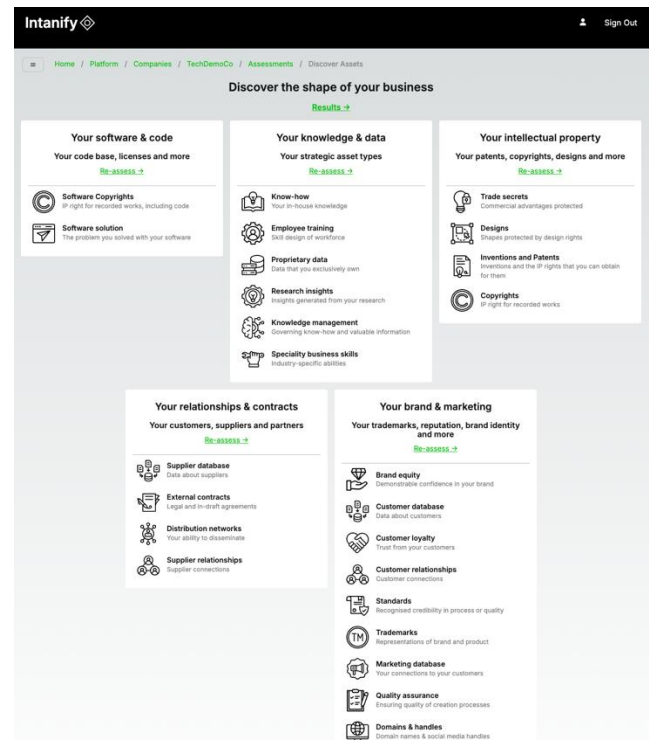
Intanify

Sign Out

Home / Platform / Companies / TechDemoCo / Assessments / Discover Assets

Discover the shape of your business

Results →

Your software & code

Your code base, licenses and more

Re-assess →

Software Copyrights
IP right for recorded works, including code

Software solution
The problem you solved with your software

Your knowledge & data

Your strategic asset types

Re-assess →

Know-how
Your in-house knowledge

Employee training
Skill design of workforce

Proprietary data
Data that you exclusively own

Research insights
Insights generated from your research

Knowledge management
Governing know-how and valuable information

Speciality business skills
Industry-specific abilities

Your intellectual property

Your patents, copyrights, designs and more

Re-assess →

Trade secrets
Commercial advantages protected

Designs
Shapes protected by design rights

Inventions and Patents
Inventions and the IP rights that you can obtain for them

Copyrights
IP right for recorded works

Your relationships & contracts

Your customers, suppliers and partners

Re-assess →

Supplier database
Data about suppliers

External contracts
Legal and in-draft agreements

Distribution networks
Your ability to disseminate

Supplier relationships
Supplier connections

Your brand & marketing

Your trademarks, reputation, brand identity and more

Re-assess →

Brand equity
Demonstrable confidence in your brand

Customer database
Data about customers

Customer loyalty
Trust from your customers

Customer relationships
Customer connections

Standards
Recognised credibility in process or quality

Trademarks
Representations of brand and product

Marketing database
Your connections to your customers

Quality assurance
Ensuring quality of creation processes

Domains & handles
Domain names & social media handles